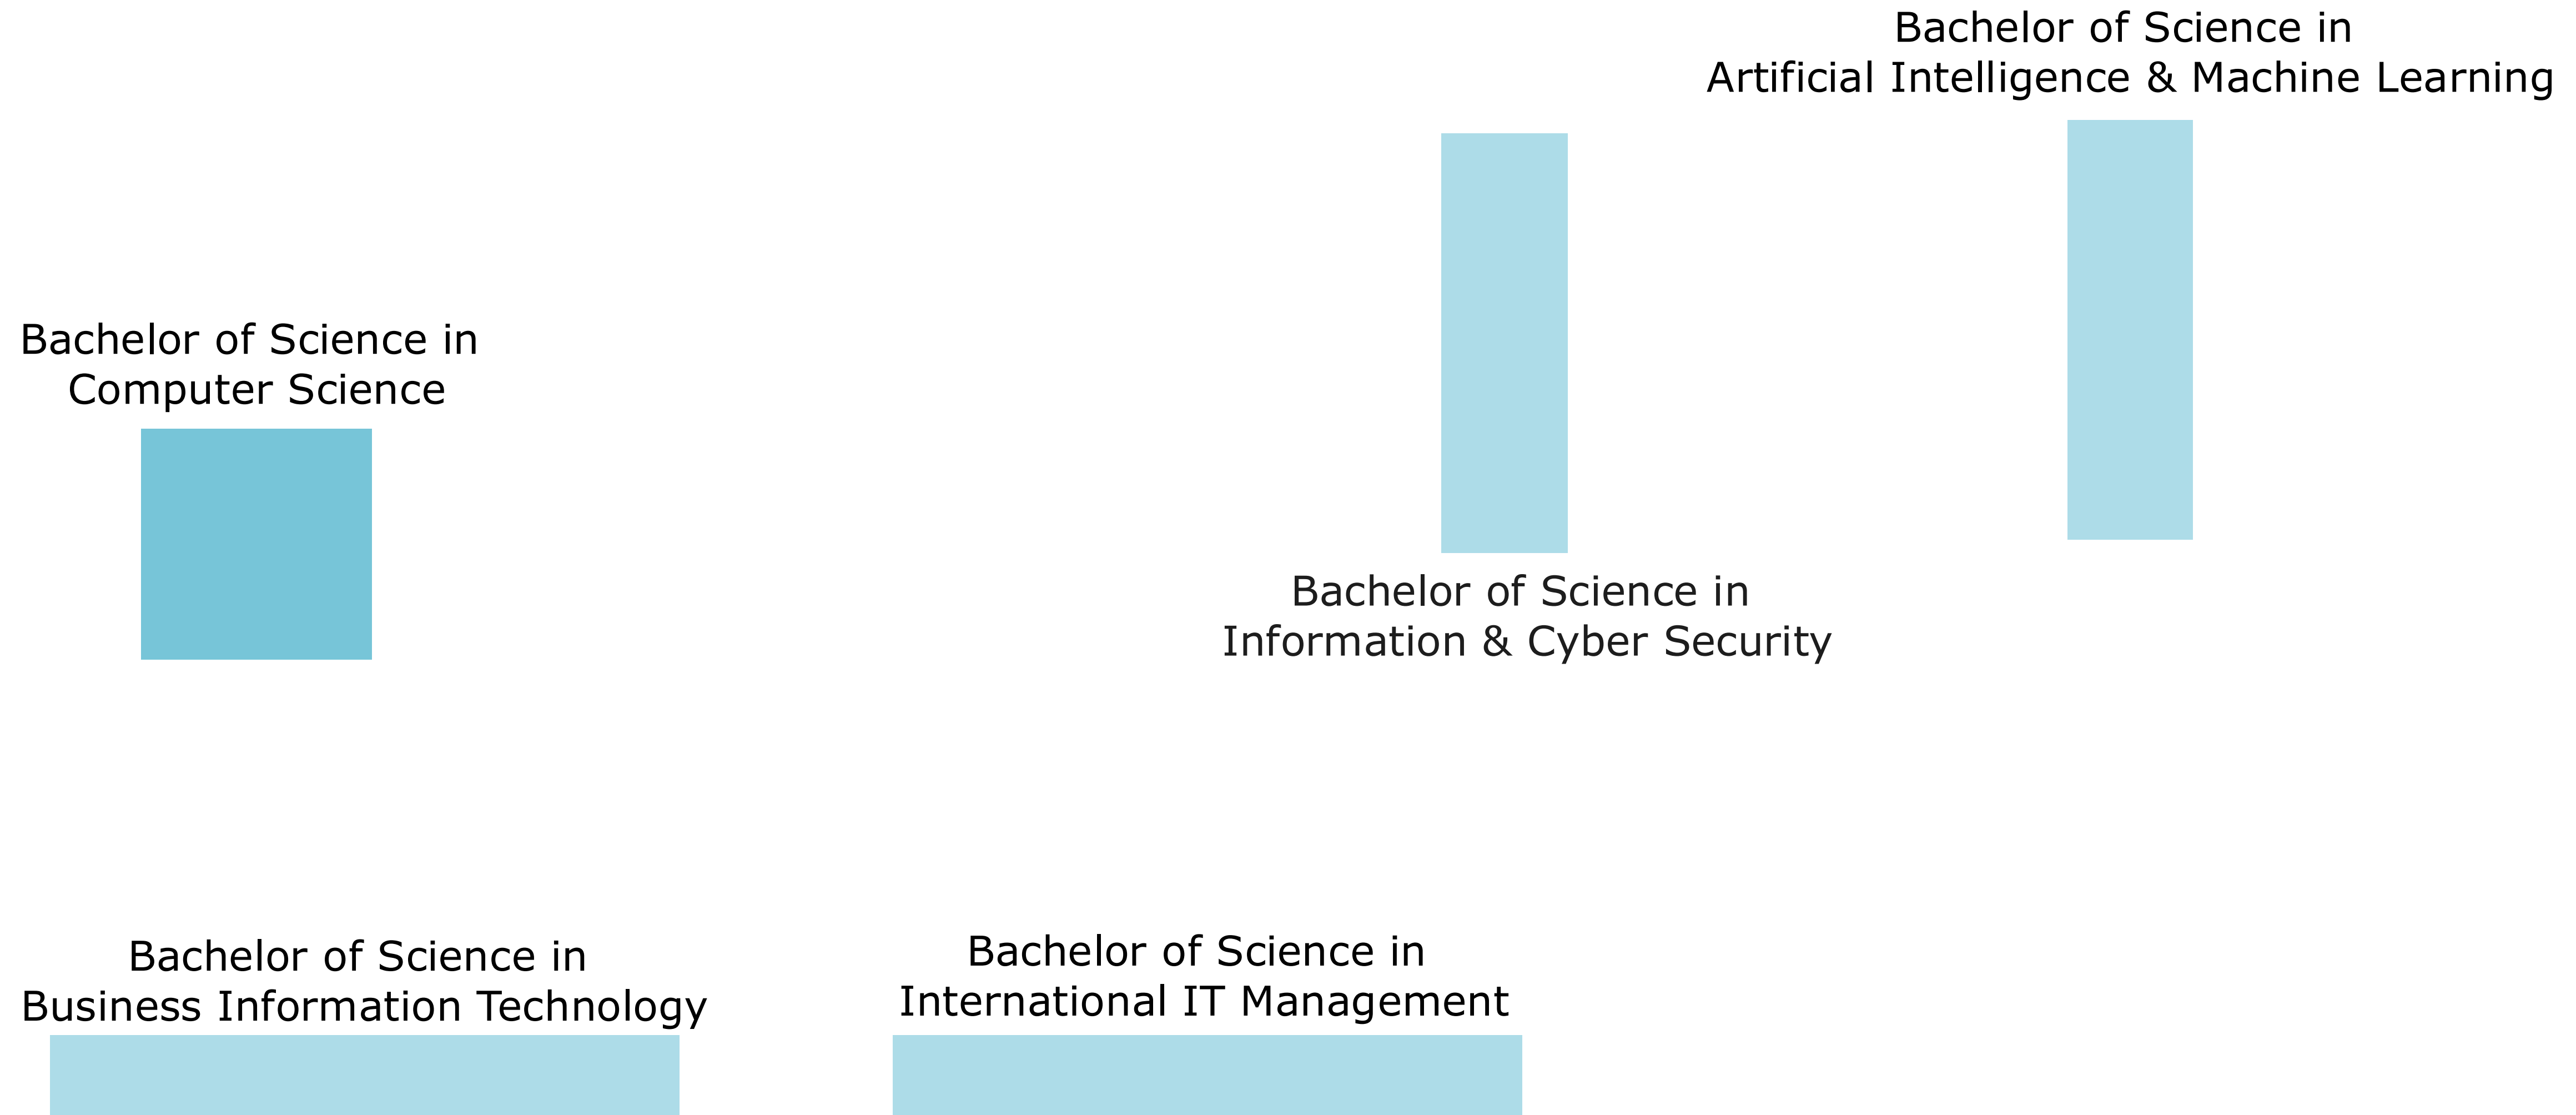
Bachelor of Science in
Artificial Intelligence & Machine Learning

Bachelor of Science in
Computer Science

Bachelor of Science in
Information & Cyber Security

Bachelor of Science in
Business Information Technology

Bachelor of Science in
International IT Management